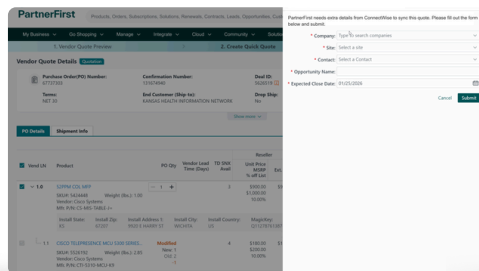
PartnerFirst Products, Orders, Subscriptions, Solutions, Renewals, Contracts, Leads, Opportunities, Cus

My Business Go Shopping Manage Integrate Cloud Community Solutio

1. Vendor Quote Preview 2. Create Quick Quote

Vendor Quote Details Quickquote

Purchase Order(PO) Number: 87101903
Confirmation Number: 1036749440
Deal ID: 5918419
Terms: NET 30
End Customer (Ship-to): KANSAS HEALTH INFORMATION NETWORK
Drop Ship: No

Show more

PO Details Shipment Info

Vend LN Product PO Qty Vendor Lead Time (Days) TD Unit Avail Unit Price MSRP % off List

1.0 SDWAN DSL MPP 1
SKU#: 54224669 Weight (lbs.): 1.00
Vendor: Cisco Systems
Mfr. P/N: CS-MS-TABLE-1
Install Date: 8/3/ Install Address 1: PHASE II HARRY ST Install City: WICH Install Country: US Mag/Key: 5C1DEF9...

1.1 CISCO TELEPRESENCE MCU 5300 SERIES 4 Modified New: 1 Old: 2
SKU#: 5518192 Weight (lbs.): 1.81
Vendor: Cisco Systems
Mfr. P/N: CTI-5310-MCU-K9

PartnerFirst needs extra details from ConnectWise to sync this quote. Please fill out the form below and submit.

* Company: Type to search companies
* Site: Select a site
* Contact: Select a Contact
* Opportunity Name:
* Expected Close Date: 01/21/2026

Cancel Submit